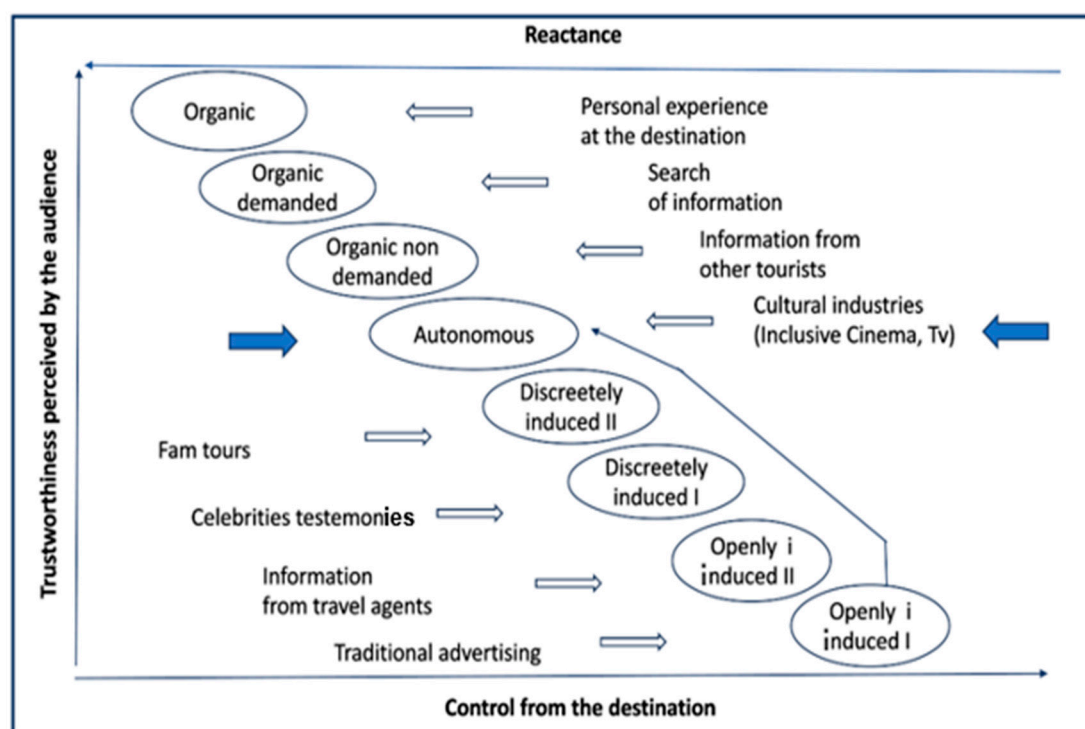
Reactance

Trustworthiness perceived by the audience

Organic

Personal experience at the destination

Organic demanded

Search of information

Organic non demanded

Information from other tourists

Autonomous

Cultural industries (Inclusive Cinema, Tv)

Discreetely induced II

Fam tours

Discreetely induced I

Celebrities testemonies

Openly i induced II

Information from travel agents

Openly i induced I

Traditional advertising

Control from the destination